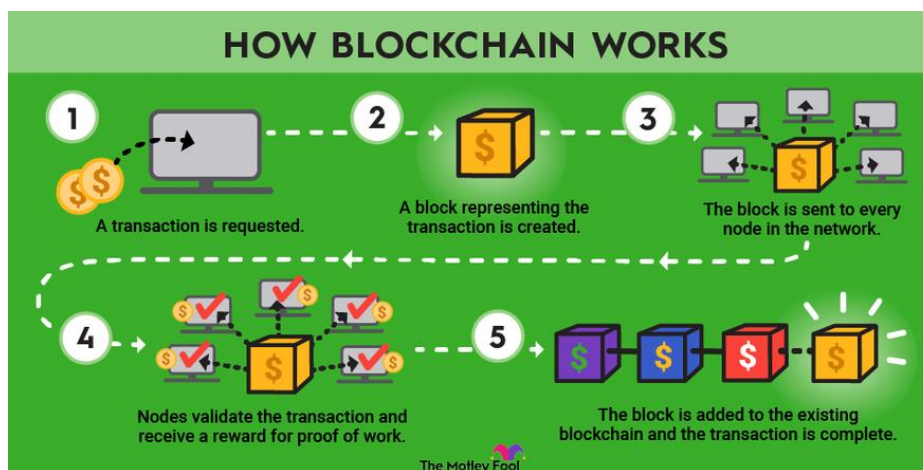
HOW BLOCKCHAIN WORKS

1

$

A transaction is requested.

2

$

A block representing the transaction is created.

3

$

The block is sent to every node in the network.

4

$

Nodes validate the transaction and receive a reward for proof of work.

5

$ $ $ $

The block is added to the existing blockchain and the transaction is complete.

The Motley Fool